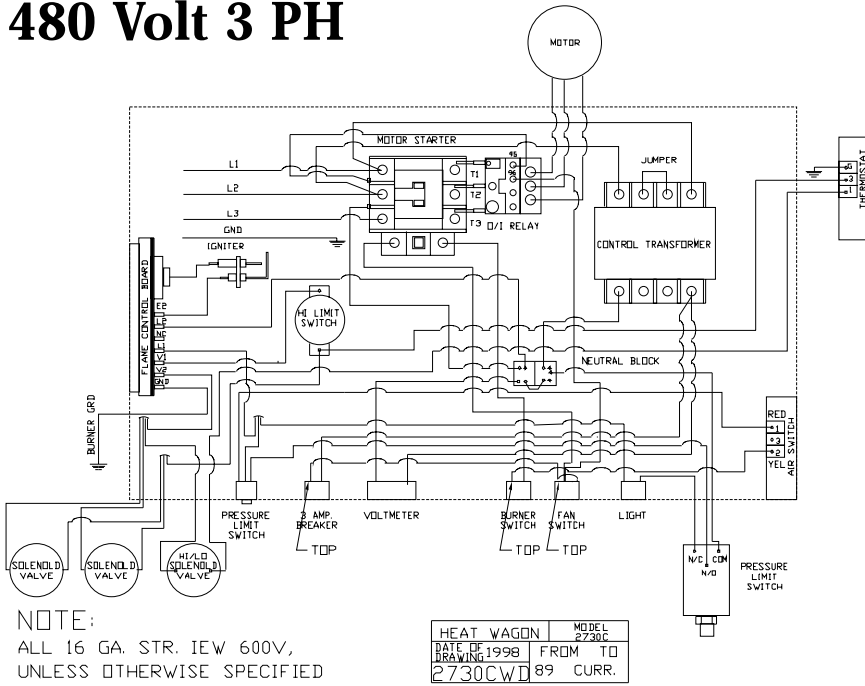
480 Volt 3 PH

MOTOR

MOTOR STARTER

L1

L2

L3

GND

IGNITER

T1

T2

T3

95

96

O/I RELAY

JUMPER

CONTROL TRANSFORMER

THERMOSTAT

FLAME CONTROL BOARD

HI LIMIT SWITCH

NEUTRAL BLOCK

BURNER GRD

RED

1

3

2

YEL

AIR SWITCH

PRESSURE LIMIT SWITCH

3 AMP. BREAKER

VOLTMETER

BURNER SWITCH

FAN SWITCH

LIGHT

TOP

TOP

TOP

SOLENOID VALVE

SOLENOID VALVE

HI/LO SOLENOID VALVE

N/C

COM

N/O

PRESSURE LIMIT SWITCH

NOTE:
ALL 16 GA. STR. IEW 600V,
UNLESS OTHERWISE SPECIFIED

| HEAT WAGON | MODEL 2730C |
|---|---|
| DATE OF DRAWING 1998 | FROM TO |
| 2730CWD | 89 CURR. |